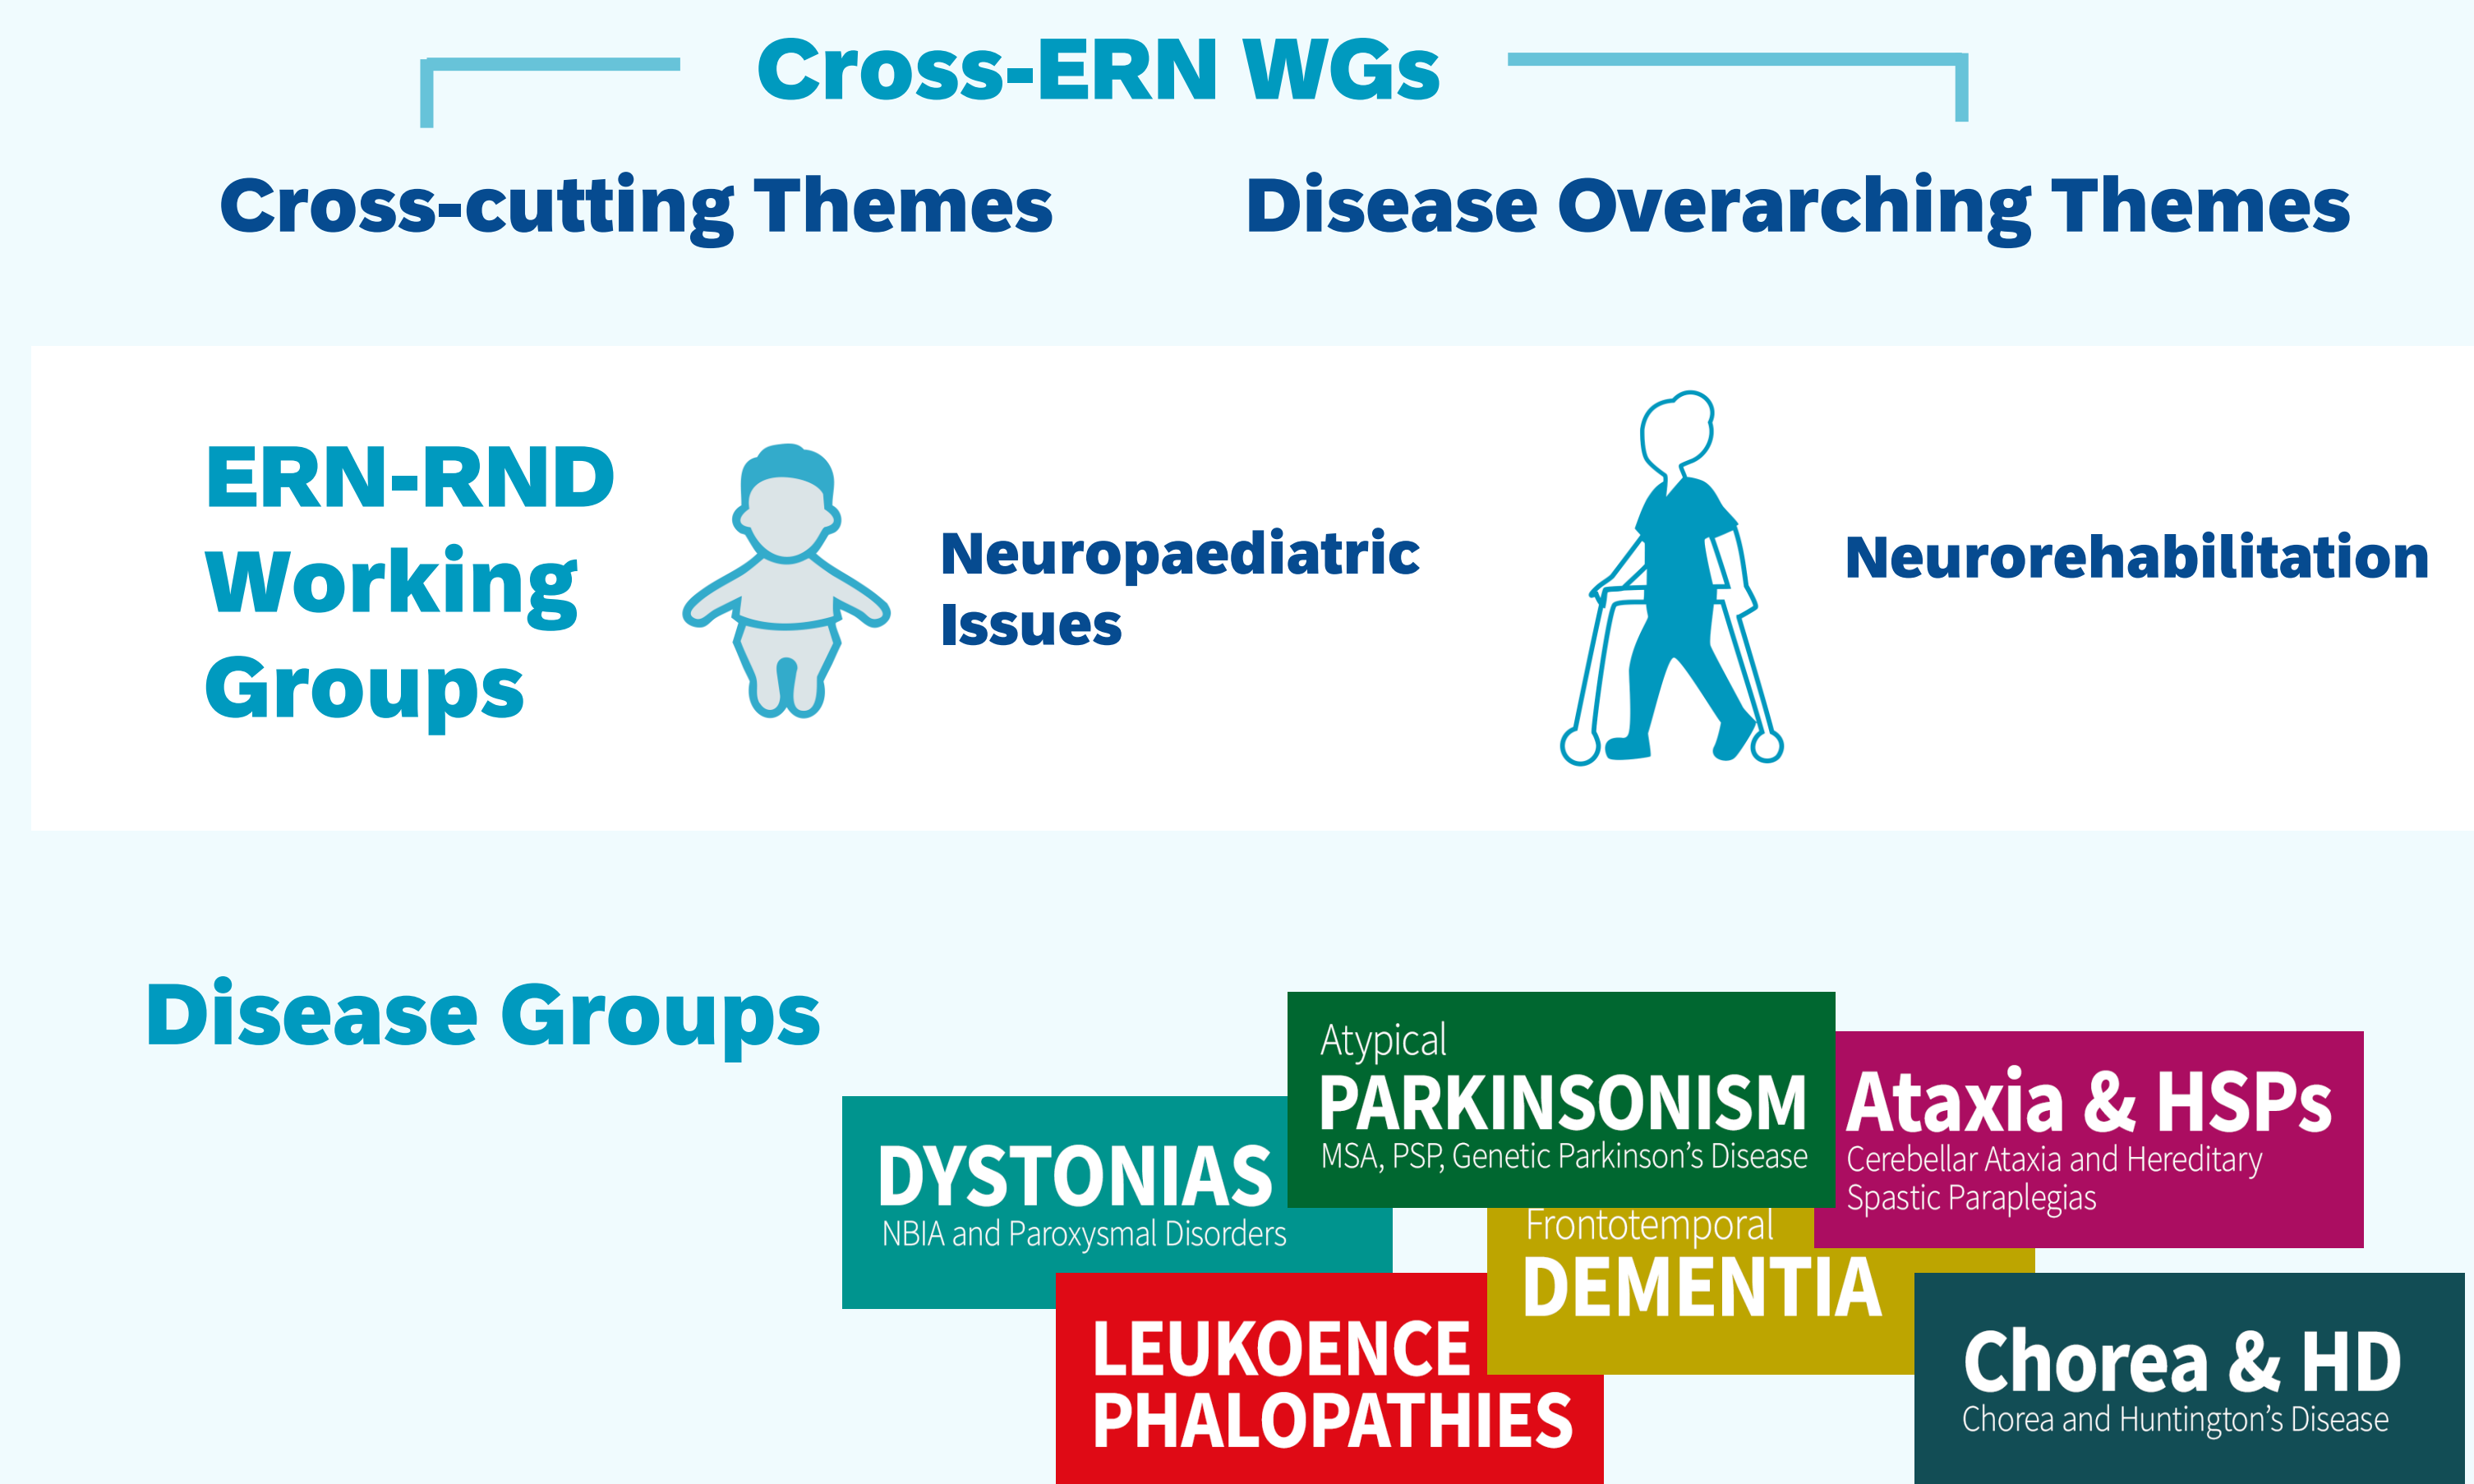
Cross-ERN WGs

Cross-cutting Themes

Disease Overarching Themes

ERN-RND Working Groups

Neuropaediatric Issues

Neurorehabilitation

Disease Groups

Atypical PARKINSONISM
MSA, PSP, Genetic Parkinson's Disease

Ataxia & HSPs
Cerebellar Ataxia and Hereditary Spastic Paraplegias

DYSTONIAS
NBIA and Paroxysmal Disorders

Frontotemporal DEMENTIA

LEUKOENCEPHALOPATHIES

Chorea & HD
Chorea and Huntington's Disease